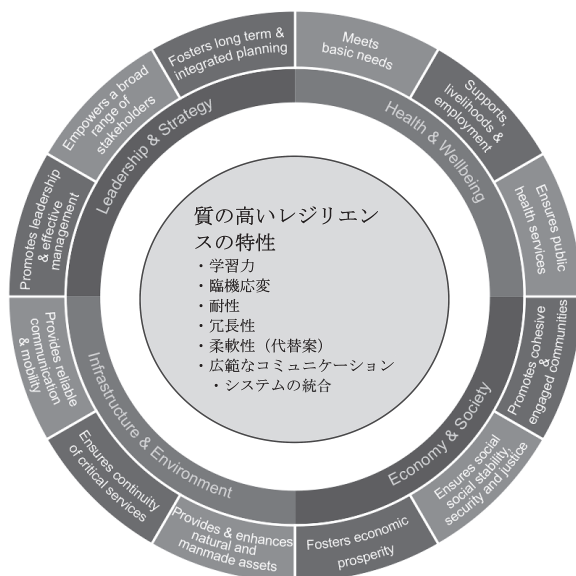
質の高いレジリエンスの特性
・学習力
・臨機応変
・耐性
・冗長性
・柔軟性（代替案）
・広範なコミュニケーション
・システムの統合

Leadership & Strategy
Health & Wellbeing
Economy & Society
Infrastructure & Environment

Fosters long term & integrated planning
Meets basic needs
Supports livelihoods & employment
Ensures public health services
Promotes cohesive & engaged communities
Ensures social stability, security and justice
Fosters economic prosperity
Provides & enhances natural and manmade assets
Ensures continuity of critical services
Provides reliable communication & mobility
Promotes leadership & effective management
Empowers a broad range of stakeholders